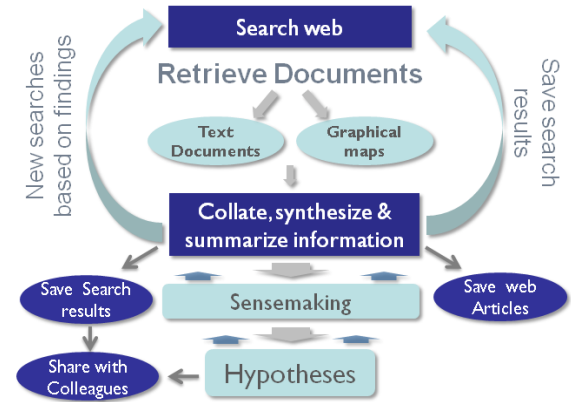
Search web

Retrieve Documents

Text Documents

Graphical maps

New searches based on findings

Save search results

Collate, synthesize & summarize information

Save Search results

Sensemaking

Save web Articles

Share with Colleagues

Hypotheses